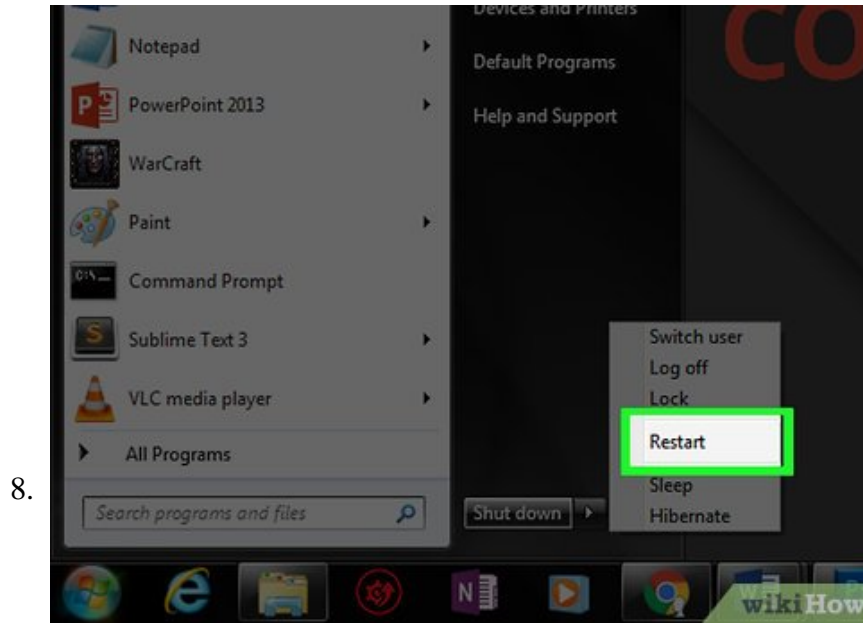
8.

Notepad
PowerPoint 2013
WarCraft
Paint
Command Prompt
Sublime Text 3
VLC media player
All Programs
Search programs and files

Devices and Printers
Default Programs
Help and Support

Shut down

Switch user
Log off
Lock
Restart
Sleep
Hibernate

CO

wikiHow